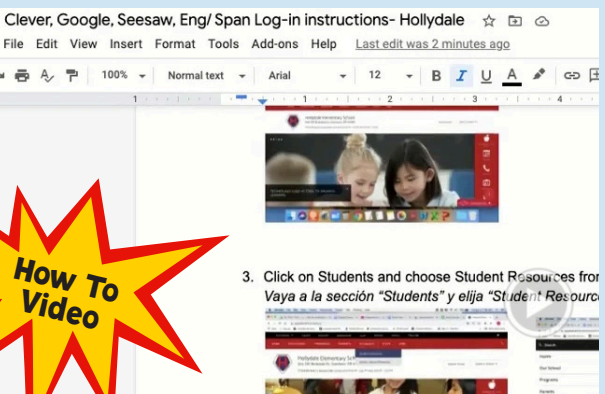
Clever, Google, Seesaw, Eng/ Span Log-in instructions- Hollydale

File Edit View Insert Format Tools Add-ons Help Last edit was 2 minutes ago

100% Normal text Arial 12 B I U A

How To Video

3. Click on Students and choose Student Resources fro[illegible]
Vaya a la sección "Students" y elija "Student Resourc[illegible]

Hollydale Elementary School